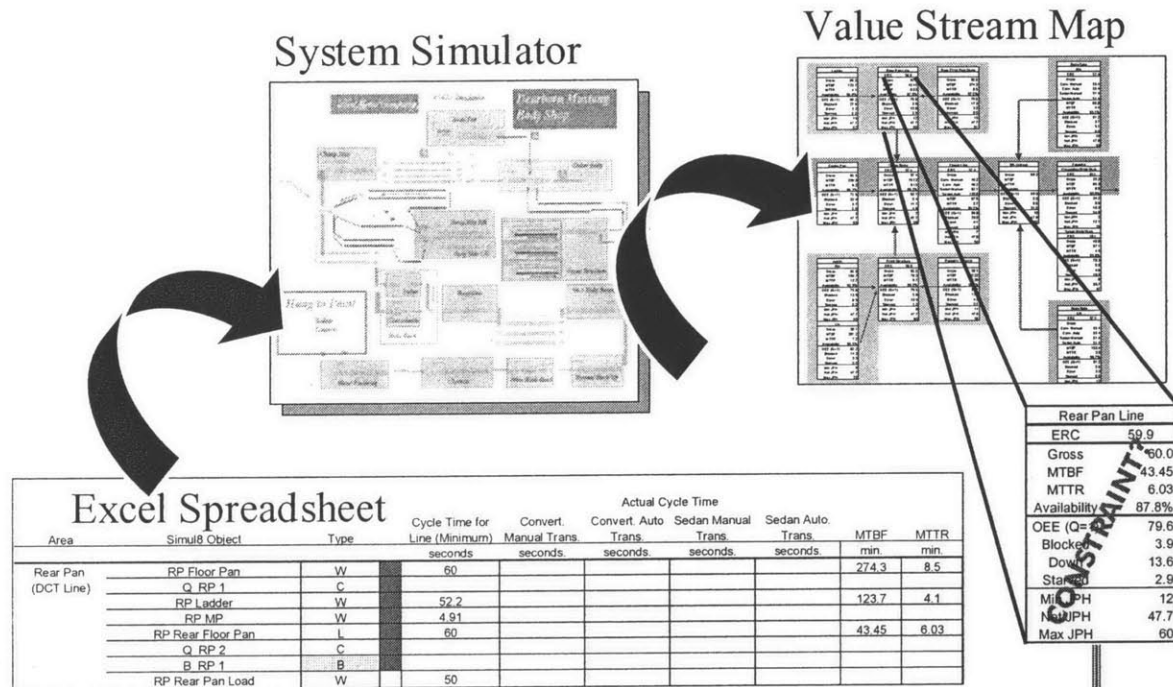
System Simulator

Value Stream Map

Dearborn Mustang Body Shop

Hang to Paint

Excel Spreadsheet

| Area | Simul8 Object | Type | | Cycle Time for Line (Minimum) seconds | Convert. Manual Trans. seconds. | Convert. Auto Trans. seconds. | Sedan Manual Trans. seconds. | Sedan Auto. Trans. seconds. | MTBF min. | MTTR min. |
|---|---|---|---|---|---|---|---|---|---|---|
| Rear Pan (DCT Line) | RP Floor Pan | W | | 60 | | | | | 274.3 | 8.5 |
| | Q RP 1 | C | | | | | | | | |
| | RP Ladder | W | | 52.2 | | | | | 123.7 | 4.1 |
| | RP MP | W | | 4.91 | | | | | | |
| | RP Rear Floor Pan | L | | 60 | | | | | 43.45 | 6.03 |
| | Q RP 2 | C | | | | | | | | |
| | B RP 1 | B | | | | | | | | |
| | RP Rear Pan Load | W | | 50 | | | | | | |

Actual Cycle Time

| Rear Pan Line | |
|---|---|
| ERC | 59.9 |
| Gross | 60.0 |
| MTBF | 43.45 |
| MTTR | 6.03 |
| Availability | 87.8% |
| OEE (Q= | 79.6 |
| Blocked | 3.9 |
| Down | 13.6 |
| Starved | 2.9 |
| Min JPH | 12 |
| Net JPH | 47.7 |
| Max JPH | 60 |

CONSTRAINT!